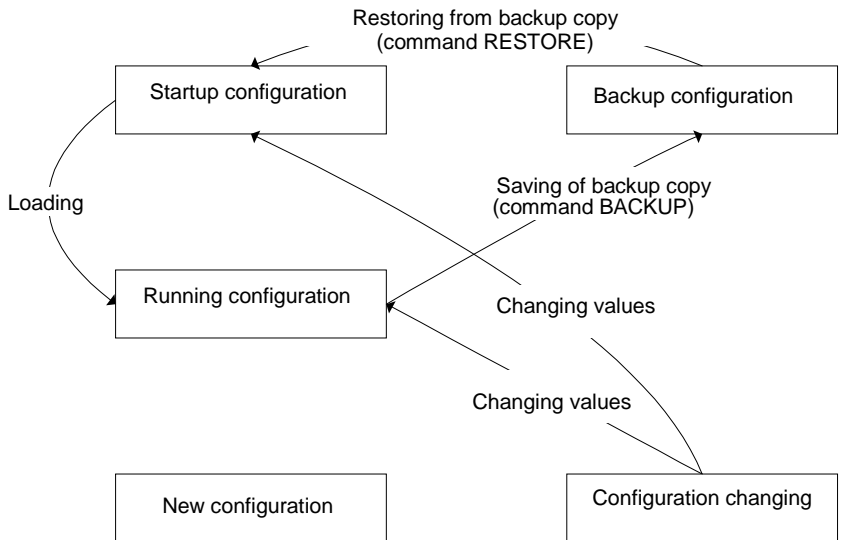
Restoring from backup copy
(command RESTORE)

Startup configuration

Backup configuration

Saving of backup copy
(command BACKUP)

Loading

Running configuration

Changing values

Changing values

New configuration

Configuration changing